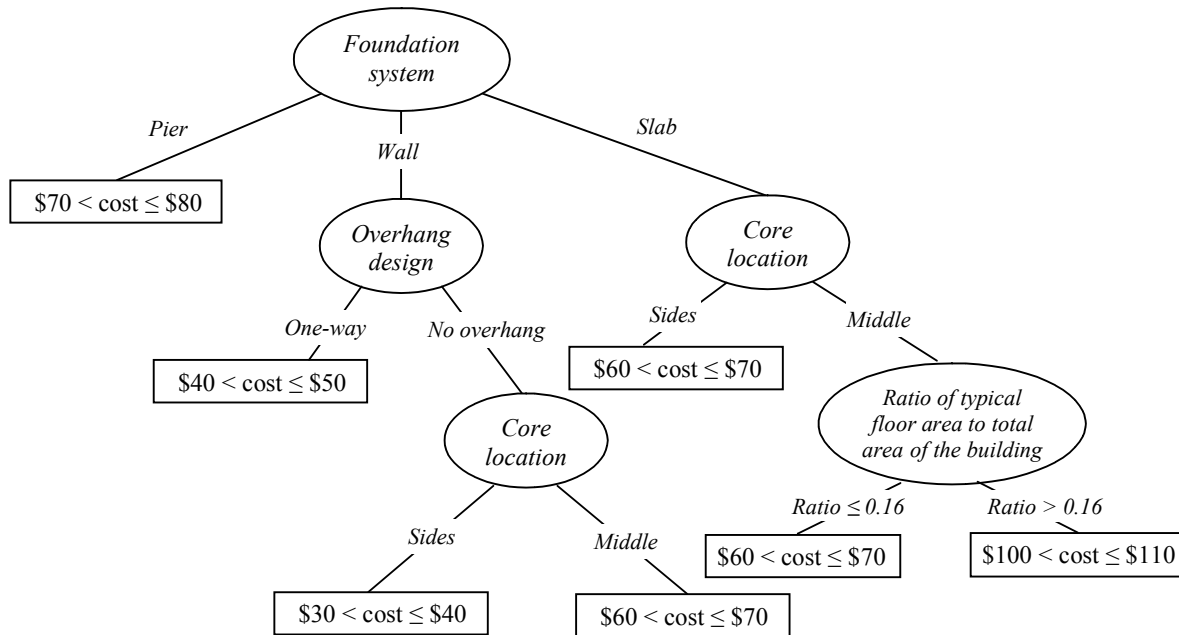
Foundation system

Pier

Wall

Slab

\$70 < cost ≤ \$80

Overhang design

Core location

One-way

No overhang

Sides

Middle

\$40 < cost ≤ \$50

\$60 < cost ≤ \$70

Core location

Ratio of typical floor area to total area of the building

Ratio ≤ 0.16

Ratio > 0.16

Sides

Middle

\$60 < cost ≤ \$70

\$100 < cost ≤ \$110

\$30 < cost ≤ \$40

\$60 < cost ≤ \$70